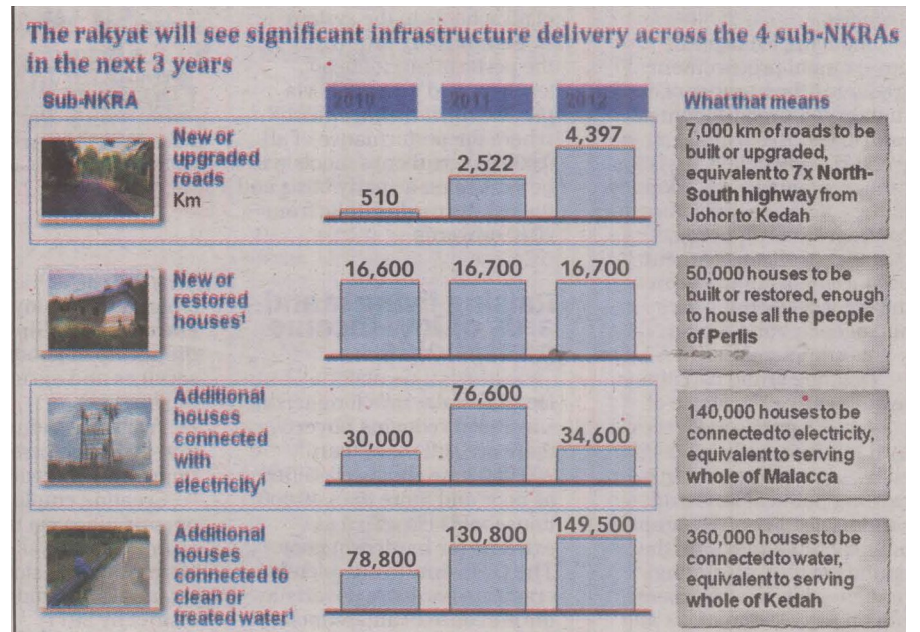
The rakyat will see significant infrastructure delivery across the 4 sub-NKRAs in the next 3 years

Sub-NKRA

2010 2011 2012

What that means

New or upgraded roads Km

510 2,522 4,397

7,000 km of roads to be built or upgraded, equivalent to 7x North-South highway from Johor to Kedah

New or restored houses$^1$

16,600 16,700 16,700

50,000 houses to be built or restored, enough to house all the people of Perlis

Additional houses connected with electricity$^1$

30,000 76,600 34,600

140,000 houses to be connected to electricity, equivalent to serving whole of Malacca

Additional houses connected to clean or treated water$^1$

78,800 130,800 149,500

360,000 houses to be connected to water, equivalent to serving whole of Kedah